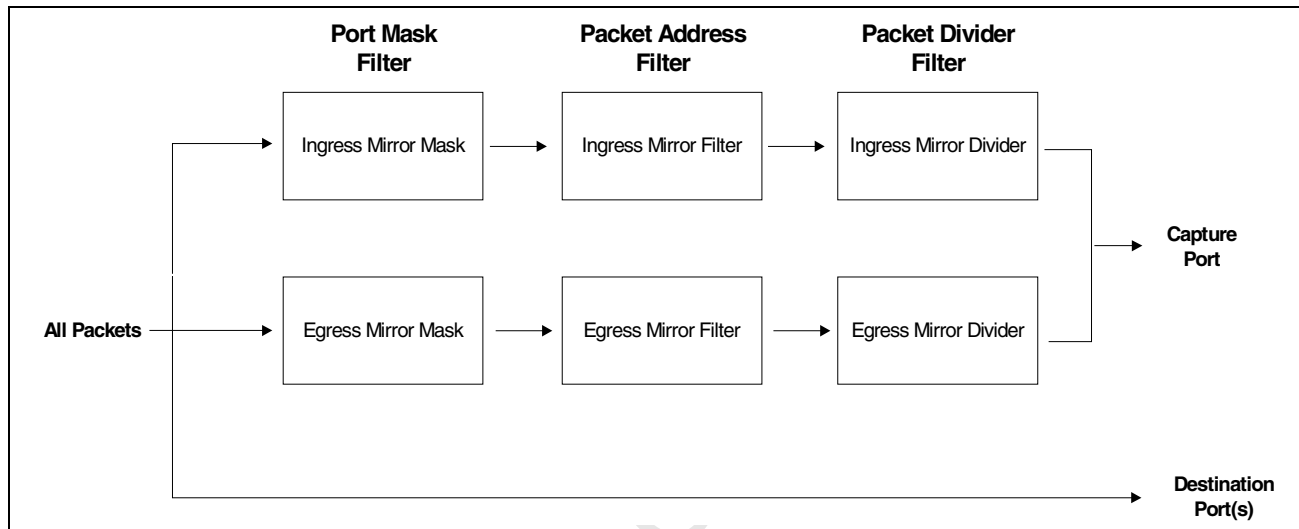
Port Mask Filter

Packet Address Filter

Packet Divider Filter

Ingress Mirror Mask

Ingress Mirror Filter

Ingress Mirror Divider

Capture Port

All Packets

Egress Mirror Mask

Egress Mirror Filter

Egress Mirror Divider

Destination Port(s)